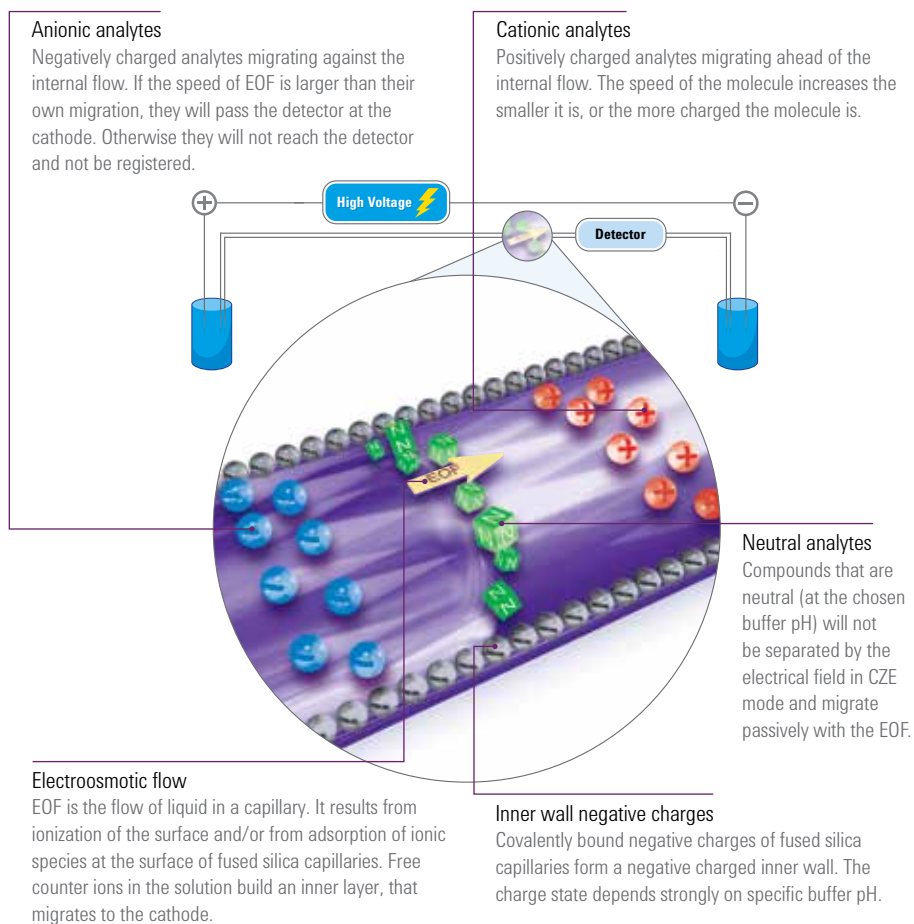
Anionic analytes
Negatively charged analytes migrating against the internal flow. If the speed of EOF is larger than their own migration, they will pass the detector at the cathode. Otherwise they will not reach the detector and not be registered.

Cationic analytes
Positively charged analytes migrating ahead of the internal flow. The speed of the molecule increases the smaller it is, or the more charged the molecule is.

High Voltage

Detector

EOF

Neutral analytes
Compounds that are neutral (at the chosen buffer pH) will not be separated by the electrical field in CZE mode and migrate passively with the EOF.

Electroosmotic flow
EOF is the flow of liquid in a capillary. It results from ionization of the surface and/or from adsorption of ionic species at the surface of fused silica capillaries. Free counter ions in the solution build an inner layer, that migrates to the cathode.

Inner wall negative charges
Covalently bound negative charges of fused silica capillaries form a negative charged inner wall. The charge state depends strongly on specific buffer pH.